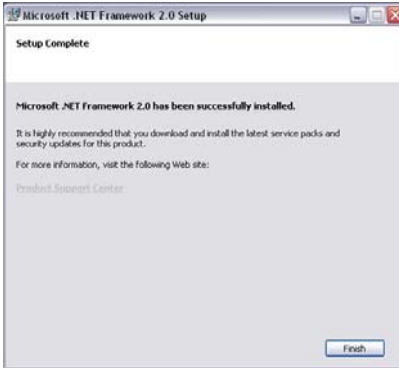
Microsoft .NET Framework 2.0 Setup

Setup Complete

Microsoft .NET Framework 2.0 has been successfully installed.

It is highly recommended that you download and install the latest service packs and security updates for this product.

For more information, visit the following Web site:

Product Support Center

Finish